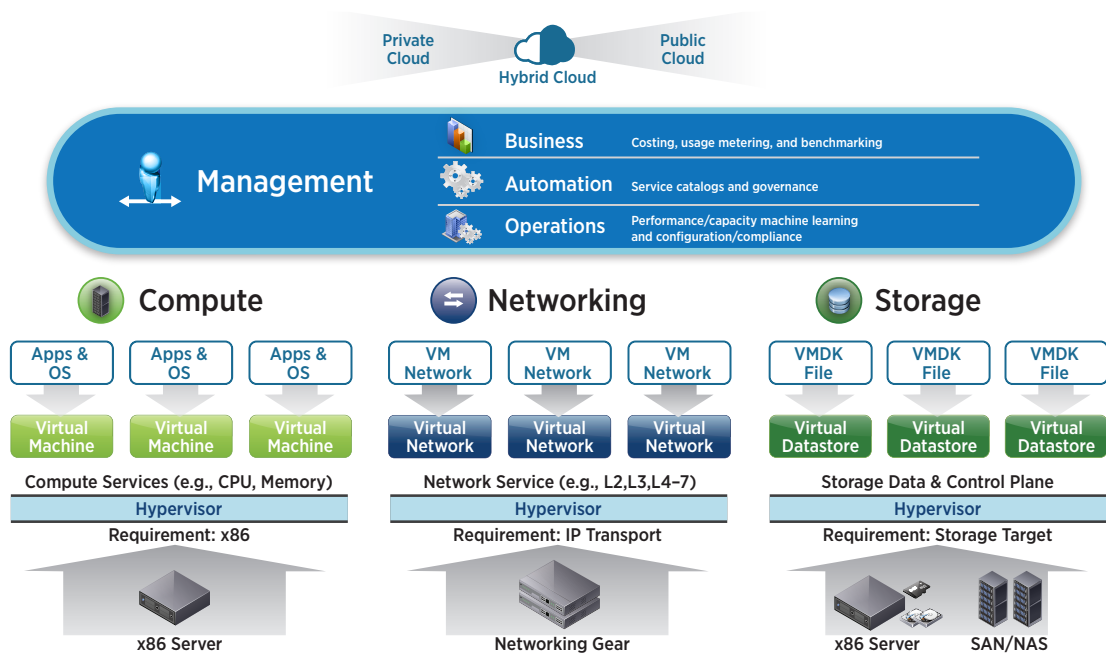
Private Cloud

Hybrid Cloud

Public Cloud

Management

Business
Costing, usage metering, and benchmarking

Automation
Service catalogs and governance

Operations
Performance/capacity machine learning and configuration/compliance

Compute

Apps & OS
Apps & OS
Apps & OS

Virtual Machine
Virtual Machine
Virtual Machine

Compute Services (e.g., CPU, Memory)

Hypervisor

Requirement: x86

x86 Server

Networking

VM Network
VM Network
VM Network

Virtual Network
Virtual Network
Virtual Network

Network Service (e.g., L2,L3,L4–7)

Hypervisor

Requirement: IP Transport

Networking Gear

Storage

VMDK File
VMDK File
VMDK File

Virtual Datastore
Virtual Datastore
Virtual Datastore

Storage Data & Control Plane

Hypervisor

Requirement: Storage Target

x86 Server

SAN/NAS